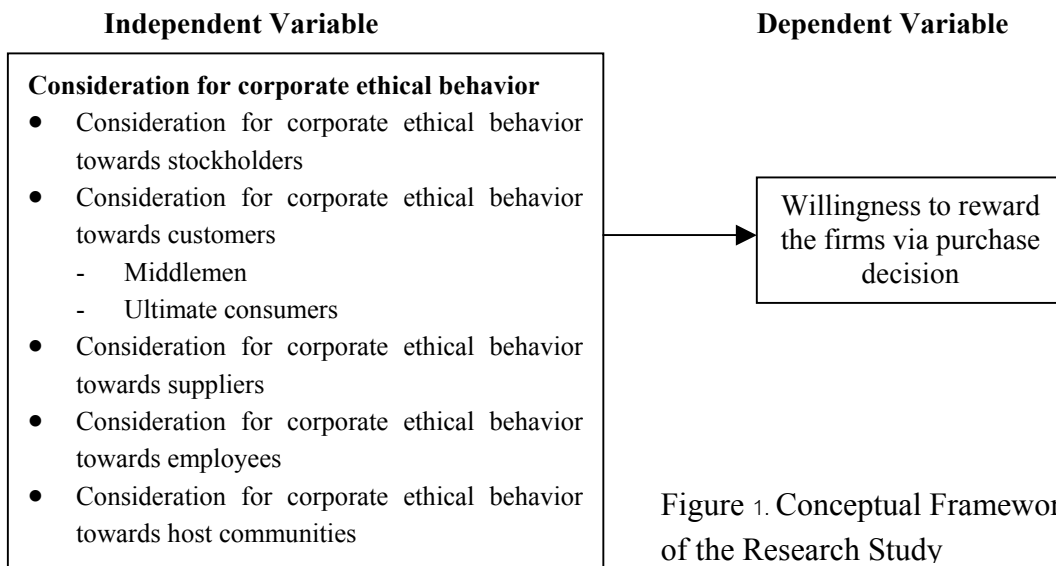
Independent Variable

Dependent Variable

Consideration for corporate ethical behavior

- Consideration for corporate ethical behavior towards stockholders
- Consideration for corporate ethical behavior towards customers
    - Middlemen
    - Ultimate consumers
- Consideration for corporate ethical behavior towards suppliers
- Consideration for corporate ethical behavior towards employees
- Consideration for corporate ethical behavior towards host communities

Willingness to reward the firms via purchase decision

Figure 1. Conceptual Framewor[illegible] of the Research Study